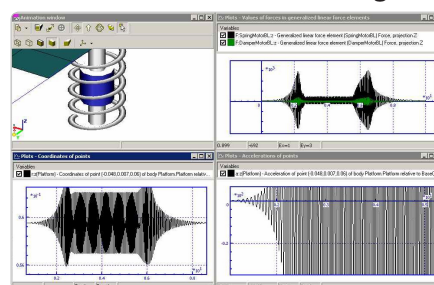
Animation window

Plots - Values of forces in generalized linear force elements

Variables

F.SpringMotoBL.z - Generalized linear force element [SpringMotoBL] Force, projection Z

F.DamperMotoBL.z - Generalized linear force element [DamperMotoBL] Force, projection Z

$\cdot 10^3$

$\cdot 10^1$

0.499 4/92 Ex=1 Ey=3

Plots - Coordinates of points

Variables

z(Platform) - Coordinates of point (-0.040,0.087,0.06) of body Platform.Platform relativ...

$\cdot 10^{-1}$

0.6

0.55

0.2 0.4 0.6 0.8

$\cdot 10^1$

Plots - Accelerations of points

Variables

a.z(Platform) - Acceleration of point (-0.040,0.087,0.06) of body Platform.Platform relative to BaseC...

$\cdot 10^3$

-0.2